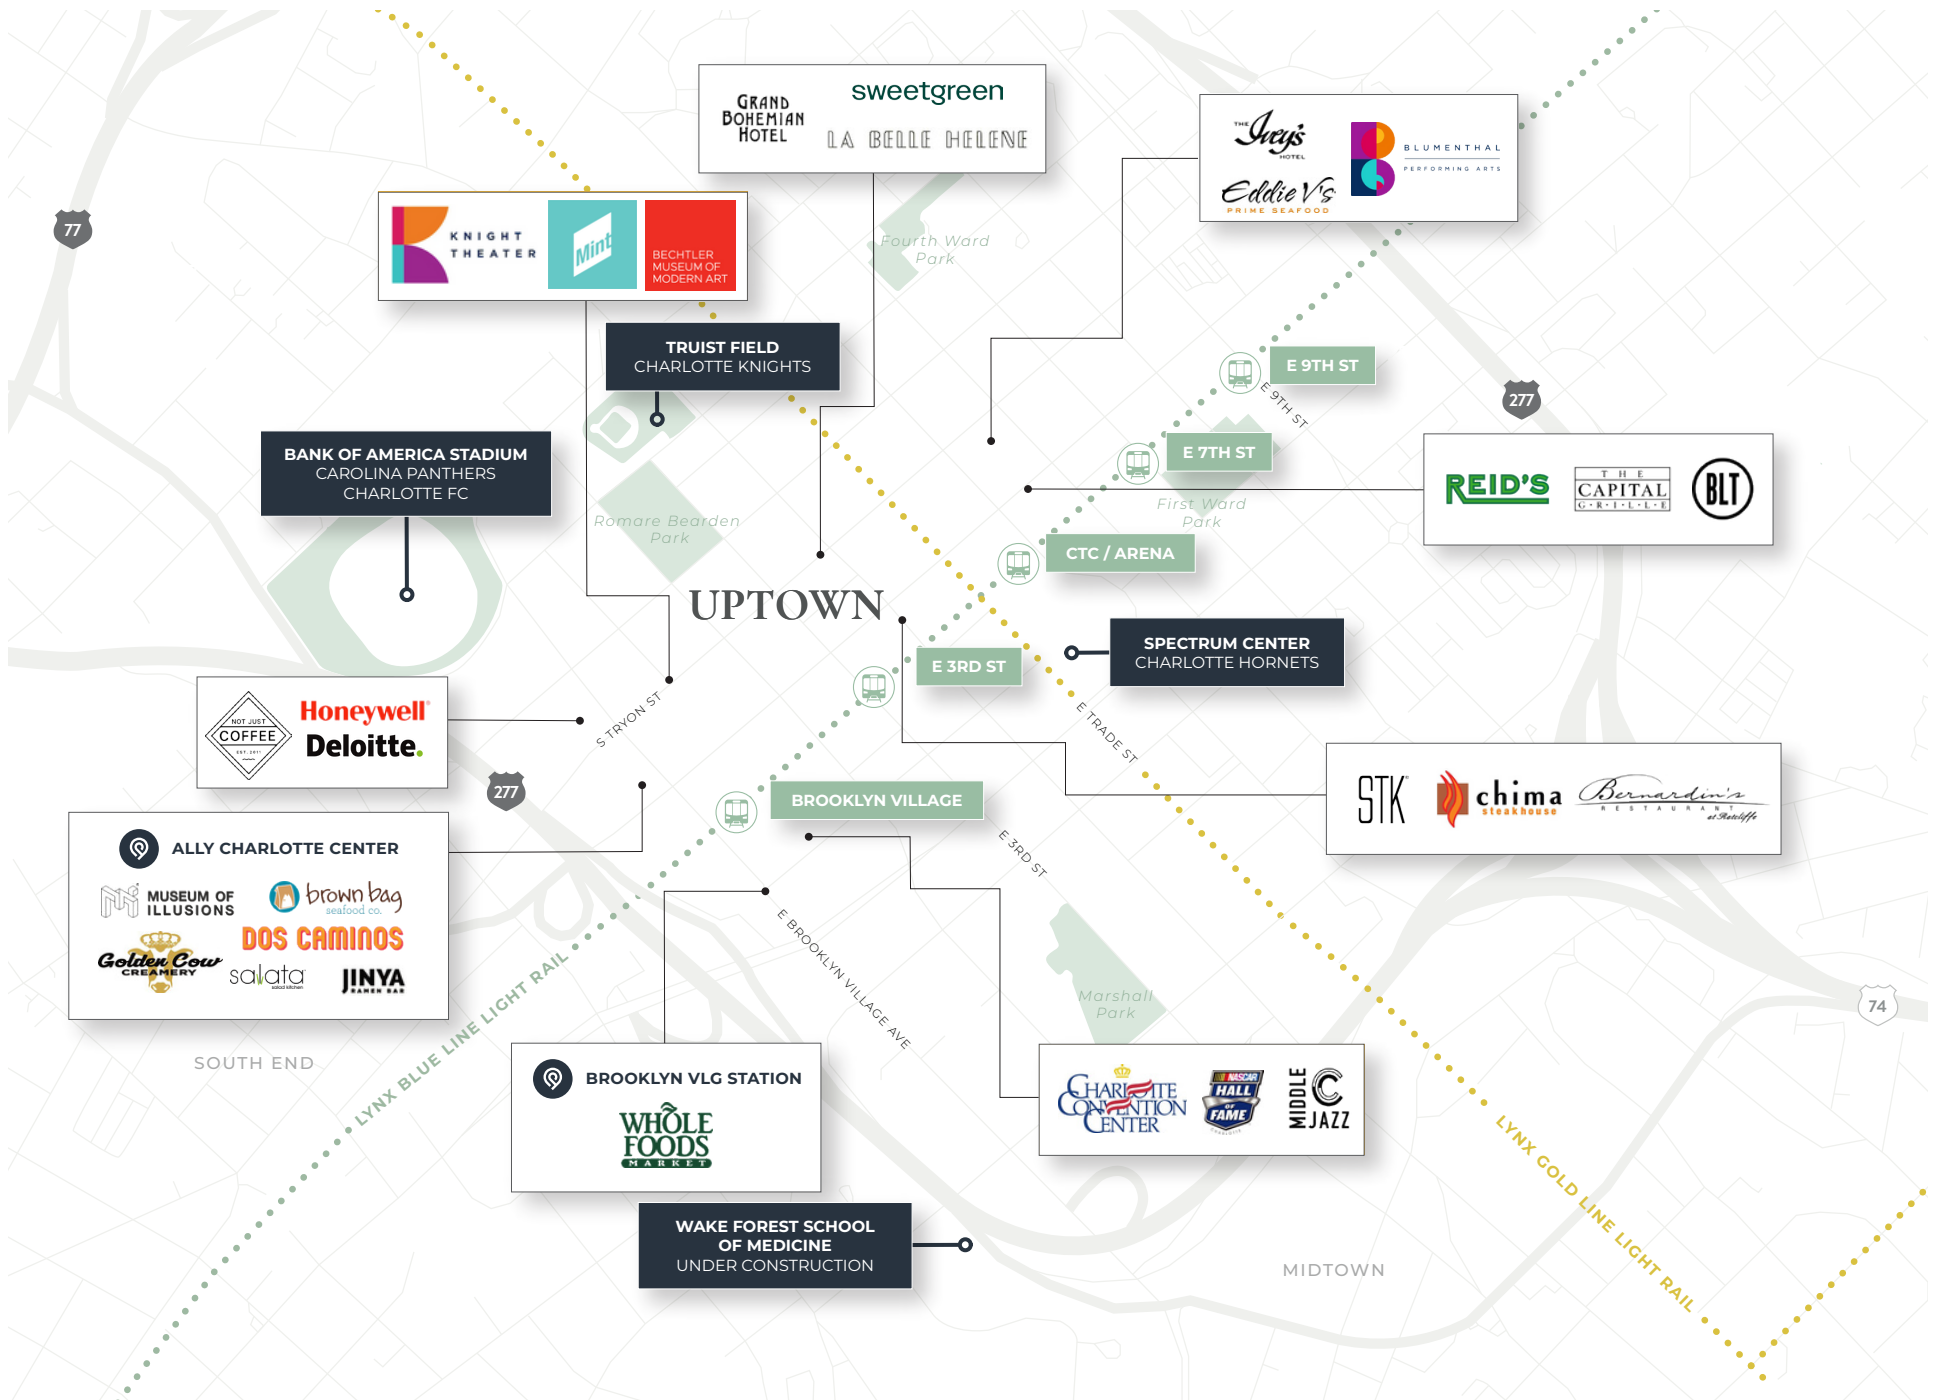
GRAND BOHEMIAN HOTEL
sweetgreen
LA BELLE HELENE

THE Ivey's HOTEL
Eddie V's PRIME SEAFOOD
BLUMENTHAL PERFORMING ARTS

77

KNIGHT THEATER
Mint
BECHTLER MUSEUM OF MODERN ART

Fourth Ward Park

TRUIST FIELD
CHARLOTTE KNIGHTS

E 9TH ST
E 9TH ST

277

BANK OF AMERICA STADIUM
CAROLINA PANTHERS
CHARLOTTE FC

E 7TH ST
First Ward Park

REID'S
THE CAPITAL GRILLE
BLT

Romare Bearden Park

CTC / ARENA

UPTOWN

SPECTRUM CENTER
CHARLOTTE HORNETS

E 3RD ST

NOT JUST COFFEE EST. 2011
Honeywell
Deloitte.

S TRYON ST

E TRADE ST

277

STK
chima steakhouse
Bernardin's RESTAURANT at Ratcliffe

BROOKLYN VILLAGE

ALLY CHARLOTTE CENTER
MUSEUM OF ILLUSIONS
brown bag seafood co.
Golden Cow CREAMERY
DOS CAMINOS
salata salad kitchen
JINYA RAMEN BAR

E 3RD ST

E BROOKLYN VILLAGE AVE

Marshall Park

74

SOUTH END

LYNX BLUE LINE LIGHT RAIL

BROOKLYN VLG STATION
WHOLE FOODS MARKET

CHARLOTTE CONVENTION CENTER
NASCAR HALL OF FAME
MIDDLE C JAZZ

LYNX GOLD LINE LIGHT RAIL

WAKE FOREST SCHOOL OF MEDICINE
UNDER CONSTRUCTION

MIDTOWN